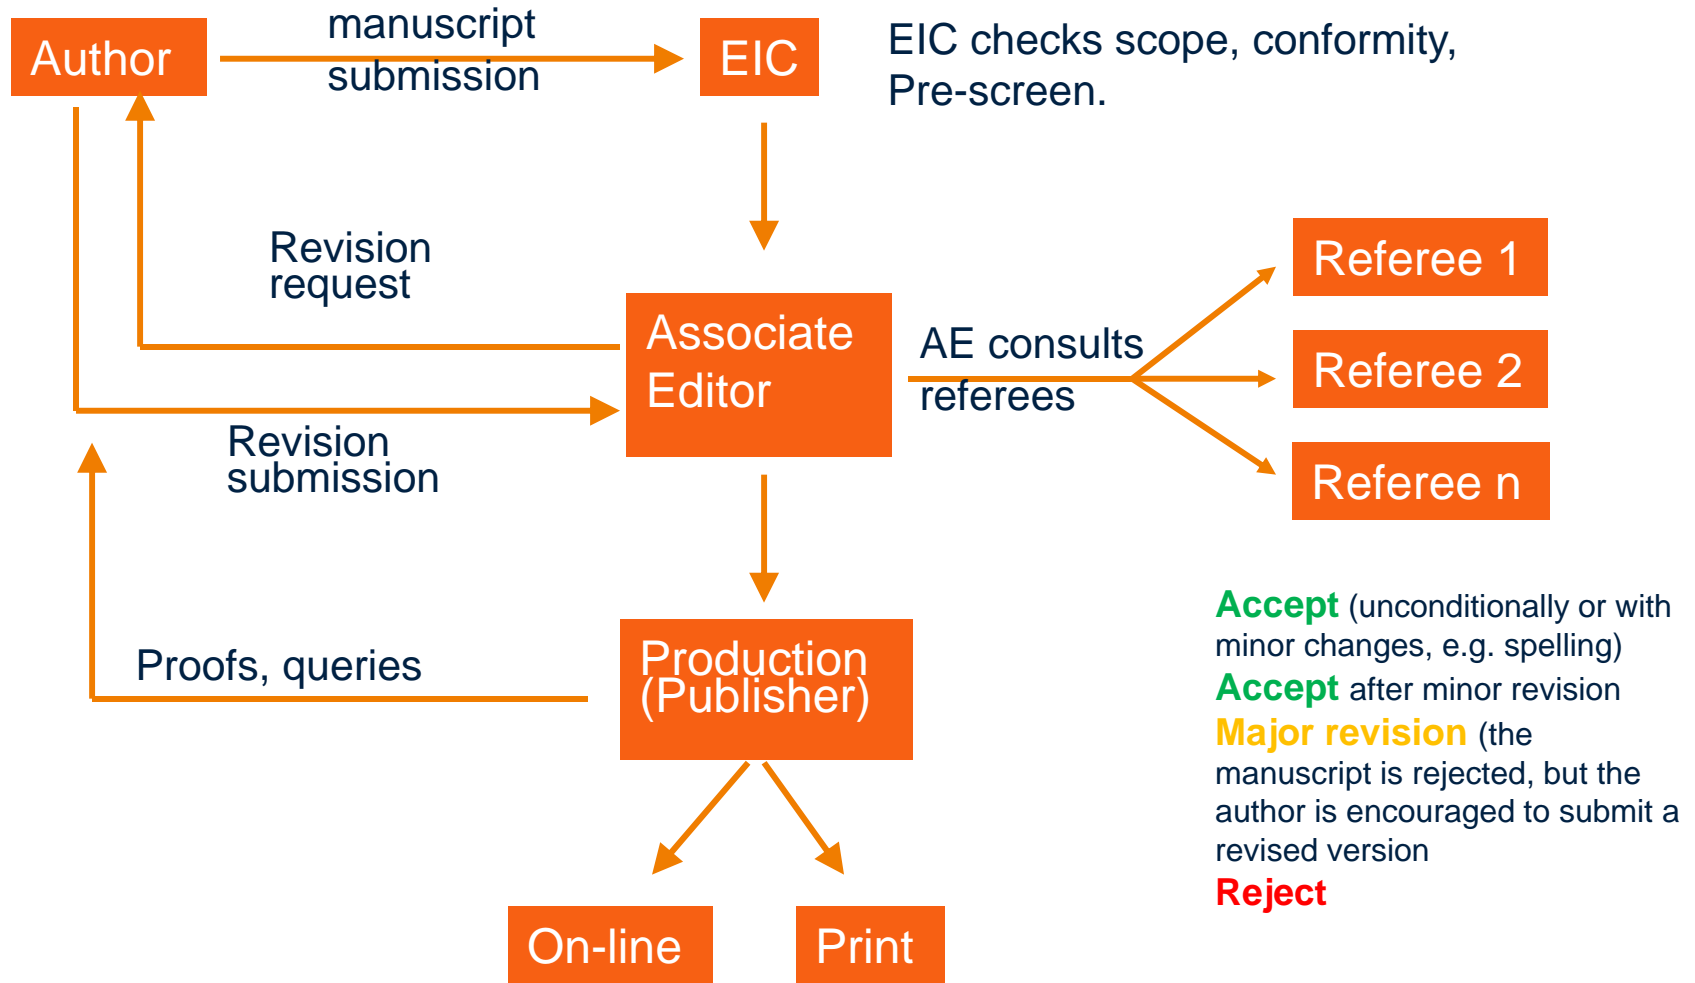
Author

manuscript submission

EIC

EIC checks scope, conformity, Pre-screen.

Revision request

Associate Editor

AE consults referees

Referee 1

Referee 2

Referee n

Revision submission

Production (Publisher)

Proofs, queries

On-line

Print

Accept (unconditionally or with minor changes, e.g. spelling)
Accept after minor revision
Major revision (the manuscript is rejected, but the author is encouraged to submit a revised version
Reject